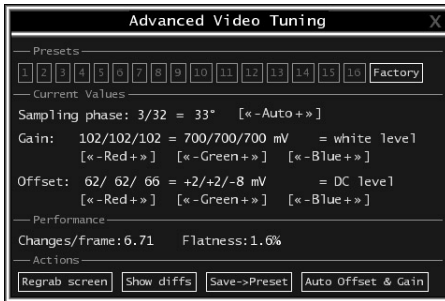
Advanced Video Tuning

X

Presets

1 2 3 4 5 6 7 8 9 10 11 12 13 14 15 16 Factory

Current Values

Sampling phase: 3/32 = 33° [«-Auto+»]

Gain: 102/102/102 = 700/700/700 mV = white level
[«-Red+»] [«-Green+»] [«-Blue+»]

Offset: 62/ 62/ 66 = +2/+2/-8 mV = DC level
[«-Red+»] [«-Green+»] [«-Blue+»]

Performance

Changes/frame:6.71 Flatness:1.6%

Actions

Regrab screen Show diffs Save->Preset Auto Offset & Gain